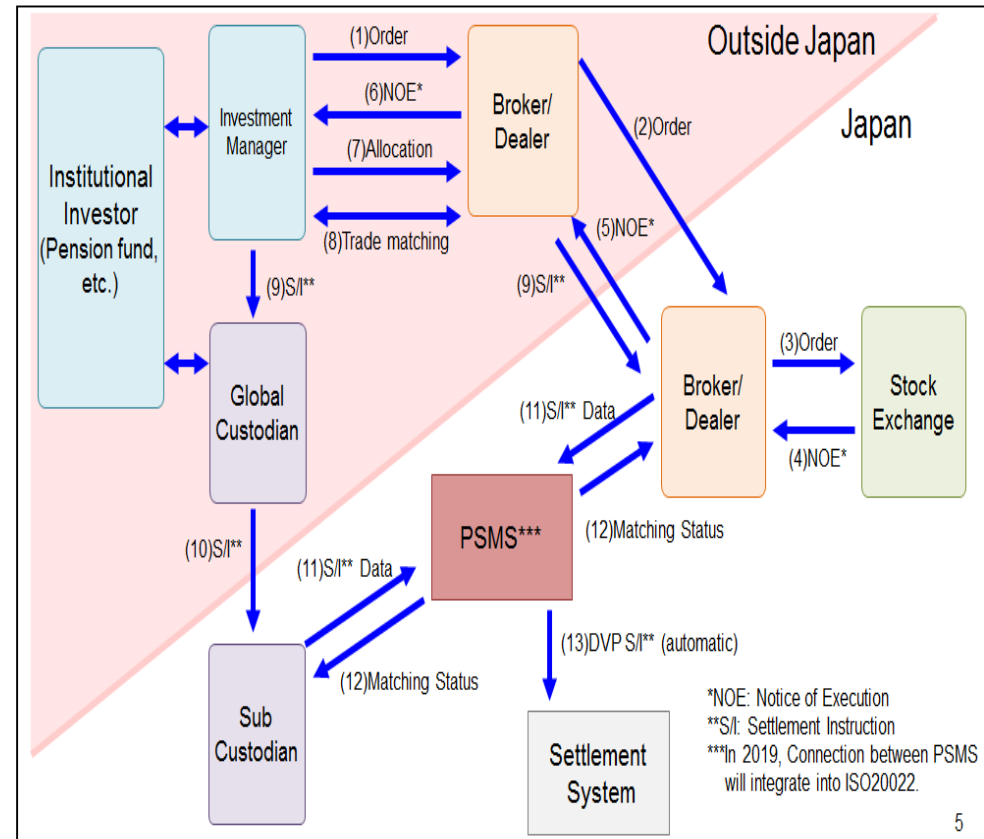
Outside Japan

Japan

Institutional Investor (Pension fund, etc.)

Investment Manager

(1)Order

(6)NOE*

(7)Allocation

(8)Trade matching

Broker/ Dealer

(2)Order

(5)NOE*

(9)S/I**

(9)S/I**

Global Custodian

Broker/ Dealer

(3)Order

(4)NOE*

Stock Exchange

(11)S/I** Data

PSMS***

(12)Matching Status

(10)S/I**

(11)S/I** Data

(12)Matching Status

Sub Custodian

(13)DVP S/I** (automatic)

Settlement System

*NOE: Notice of Execution
**S/I: Settlement Instruction
***In 2019, Connection between PSMS will integrate into ISO20022.

5